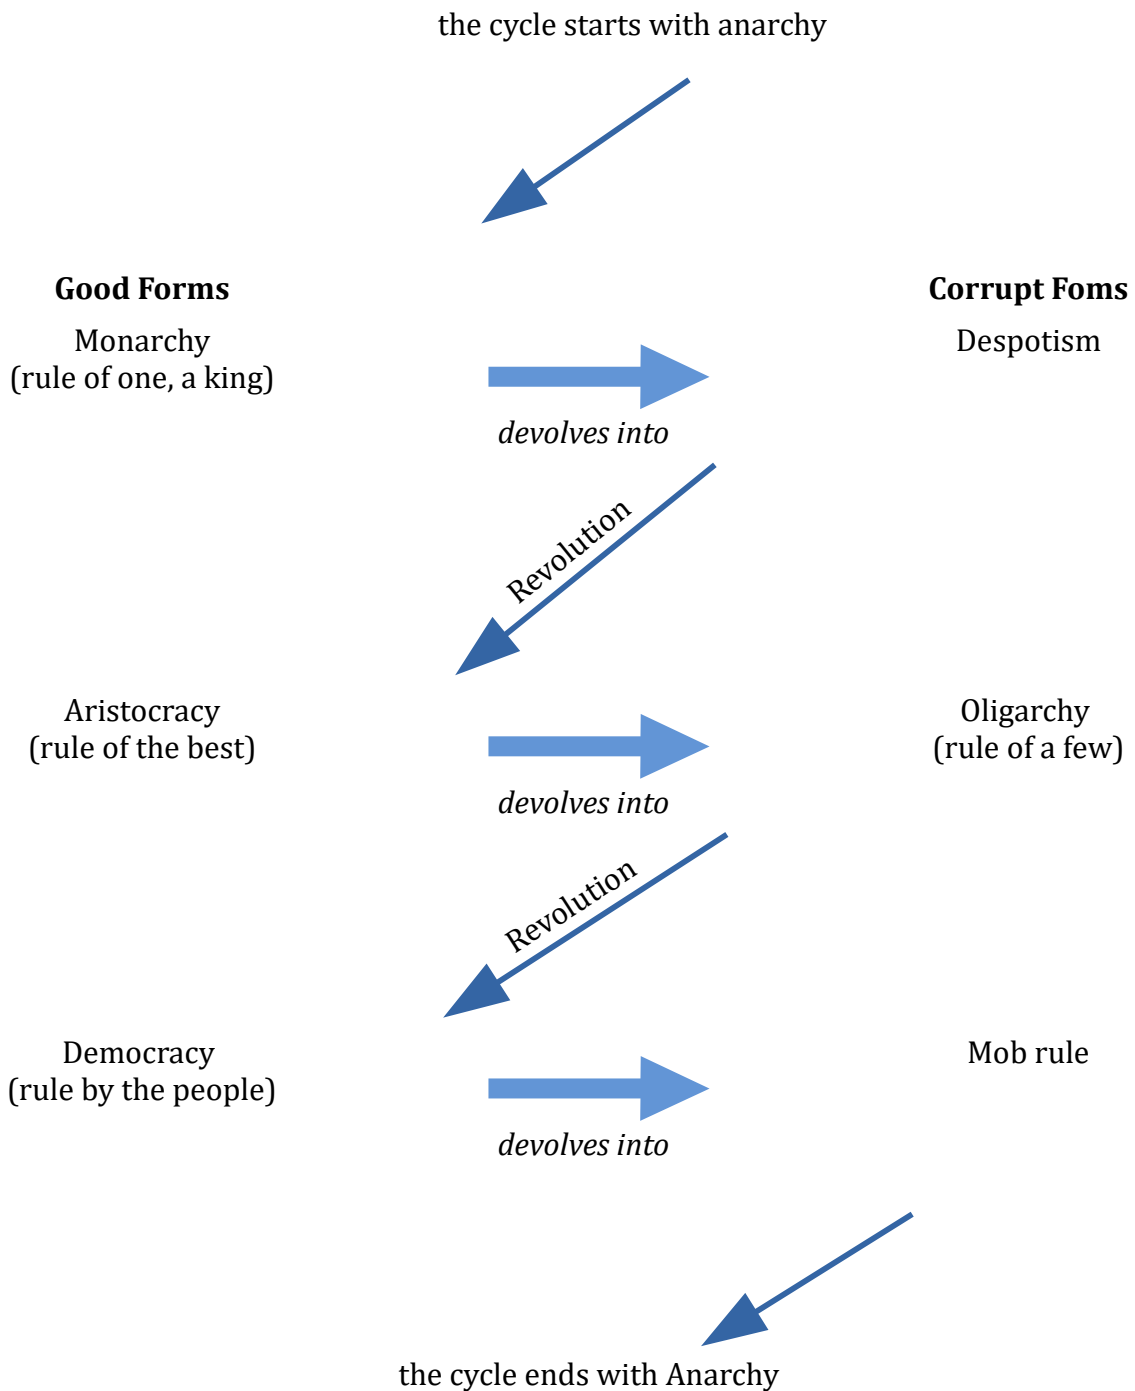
the cycle starts with anarchy

**Good Forms**

**Corrupt Foms**

Monarchy
(rule of one, a king)

*devolves into*

Despotism

Revolution

Aristocracy
(rule of the best)

*devolves into*

Oligarchy
(rule of a few)

Revolution

Democracy
(rule by the people)

*devolves into*

Mob rule

the cycle ends with Anarchy